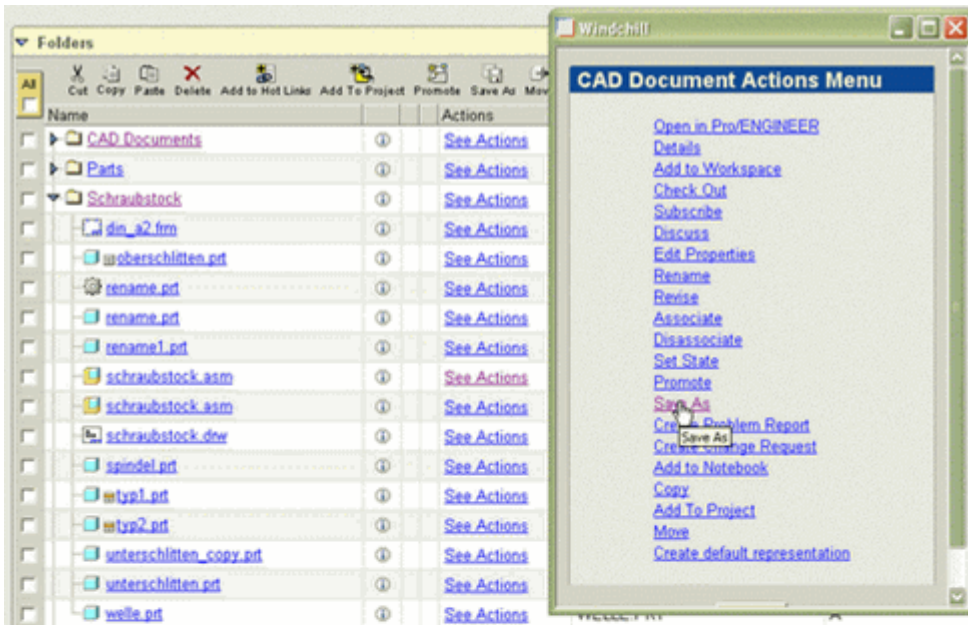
Folders

All

Cut Copy Paste Delete Add to Hot Links Add To Project Promote Save As Mov

| Name | | Actions |
|---|---|---|
| CAD Documents | ① | See Actions |
| Parts | ① | See Actions |
| Schraubstock | ① | See Actions |
| din_a2.frm | ① | See Actions |
| oberschlitten.prt | ① | See Actions |
| rename.prt | ① | See Actions |
| rename.prt | ① | See Actions |
| rename1.prt | ① | See Actions |
| schraubstock.asm | ① | See Actions |
| schraubstock.asm | ① | See Actions |
| schraubstock.drw | ① | See Actions |
| spindel.prt | ① | See Actions |
| typ1.prt | ① | See Actions |
| typ2.prt | ① | See Actions |
| unterschlitten_copy.prt | ① | See Actions |
| unterschlitten.prt | ① | See Actions |
| welle.prt | ① | See Actions |

Windchill

CAD Document Actions Menu

Open in Pro/ENGINEER
Details
Add to Workspace
Check Out
Subscribe
Discuss
Edit Properties
Rename
Revise
Associate
Disassociate
Set State
Promote
Save As
Create Problem Report
Create Change Request
Add to Notebook
Copy
Add To Project
Move
Create default representation

Save As

WELLE.PRT